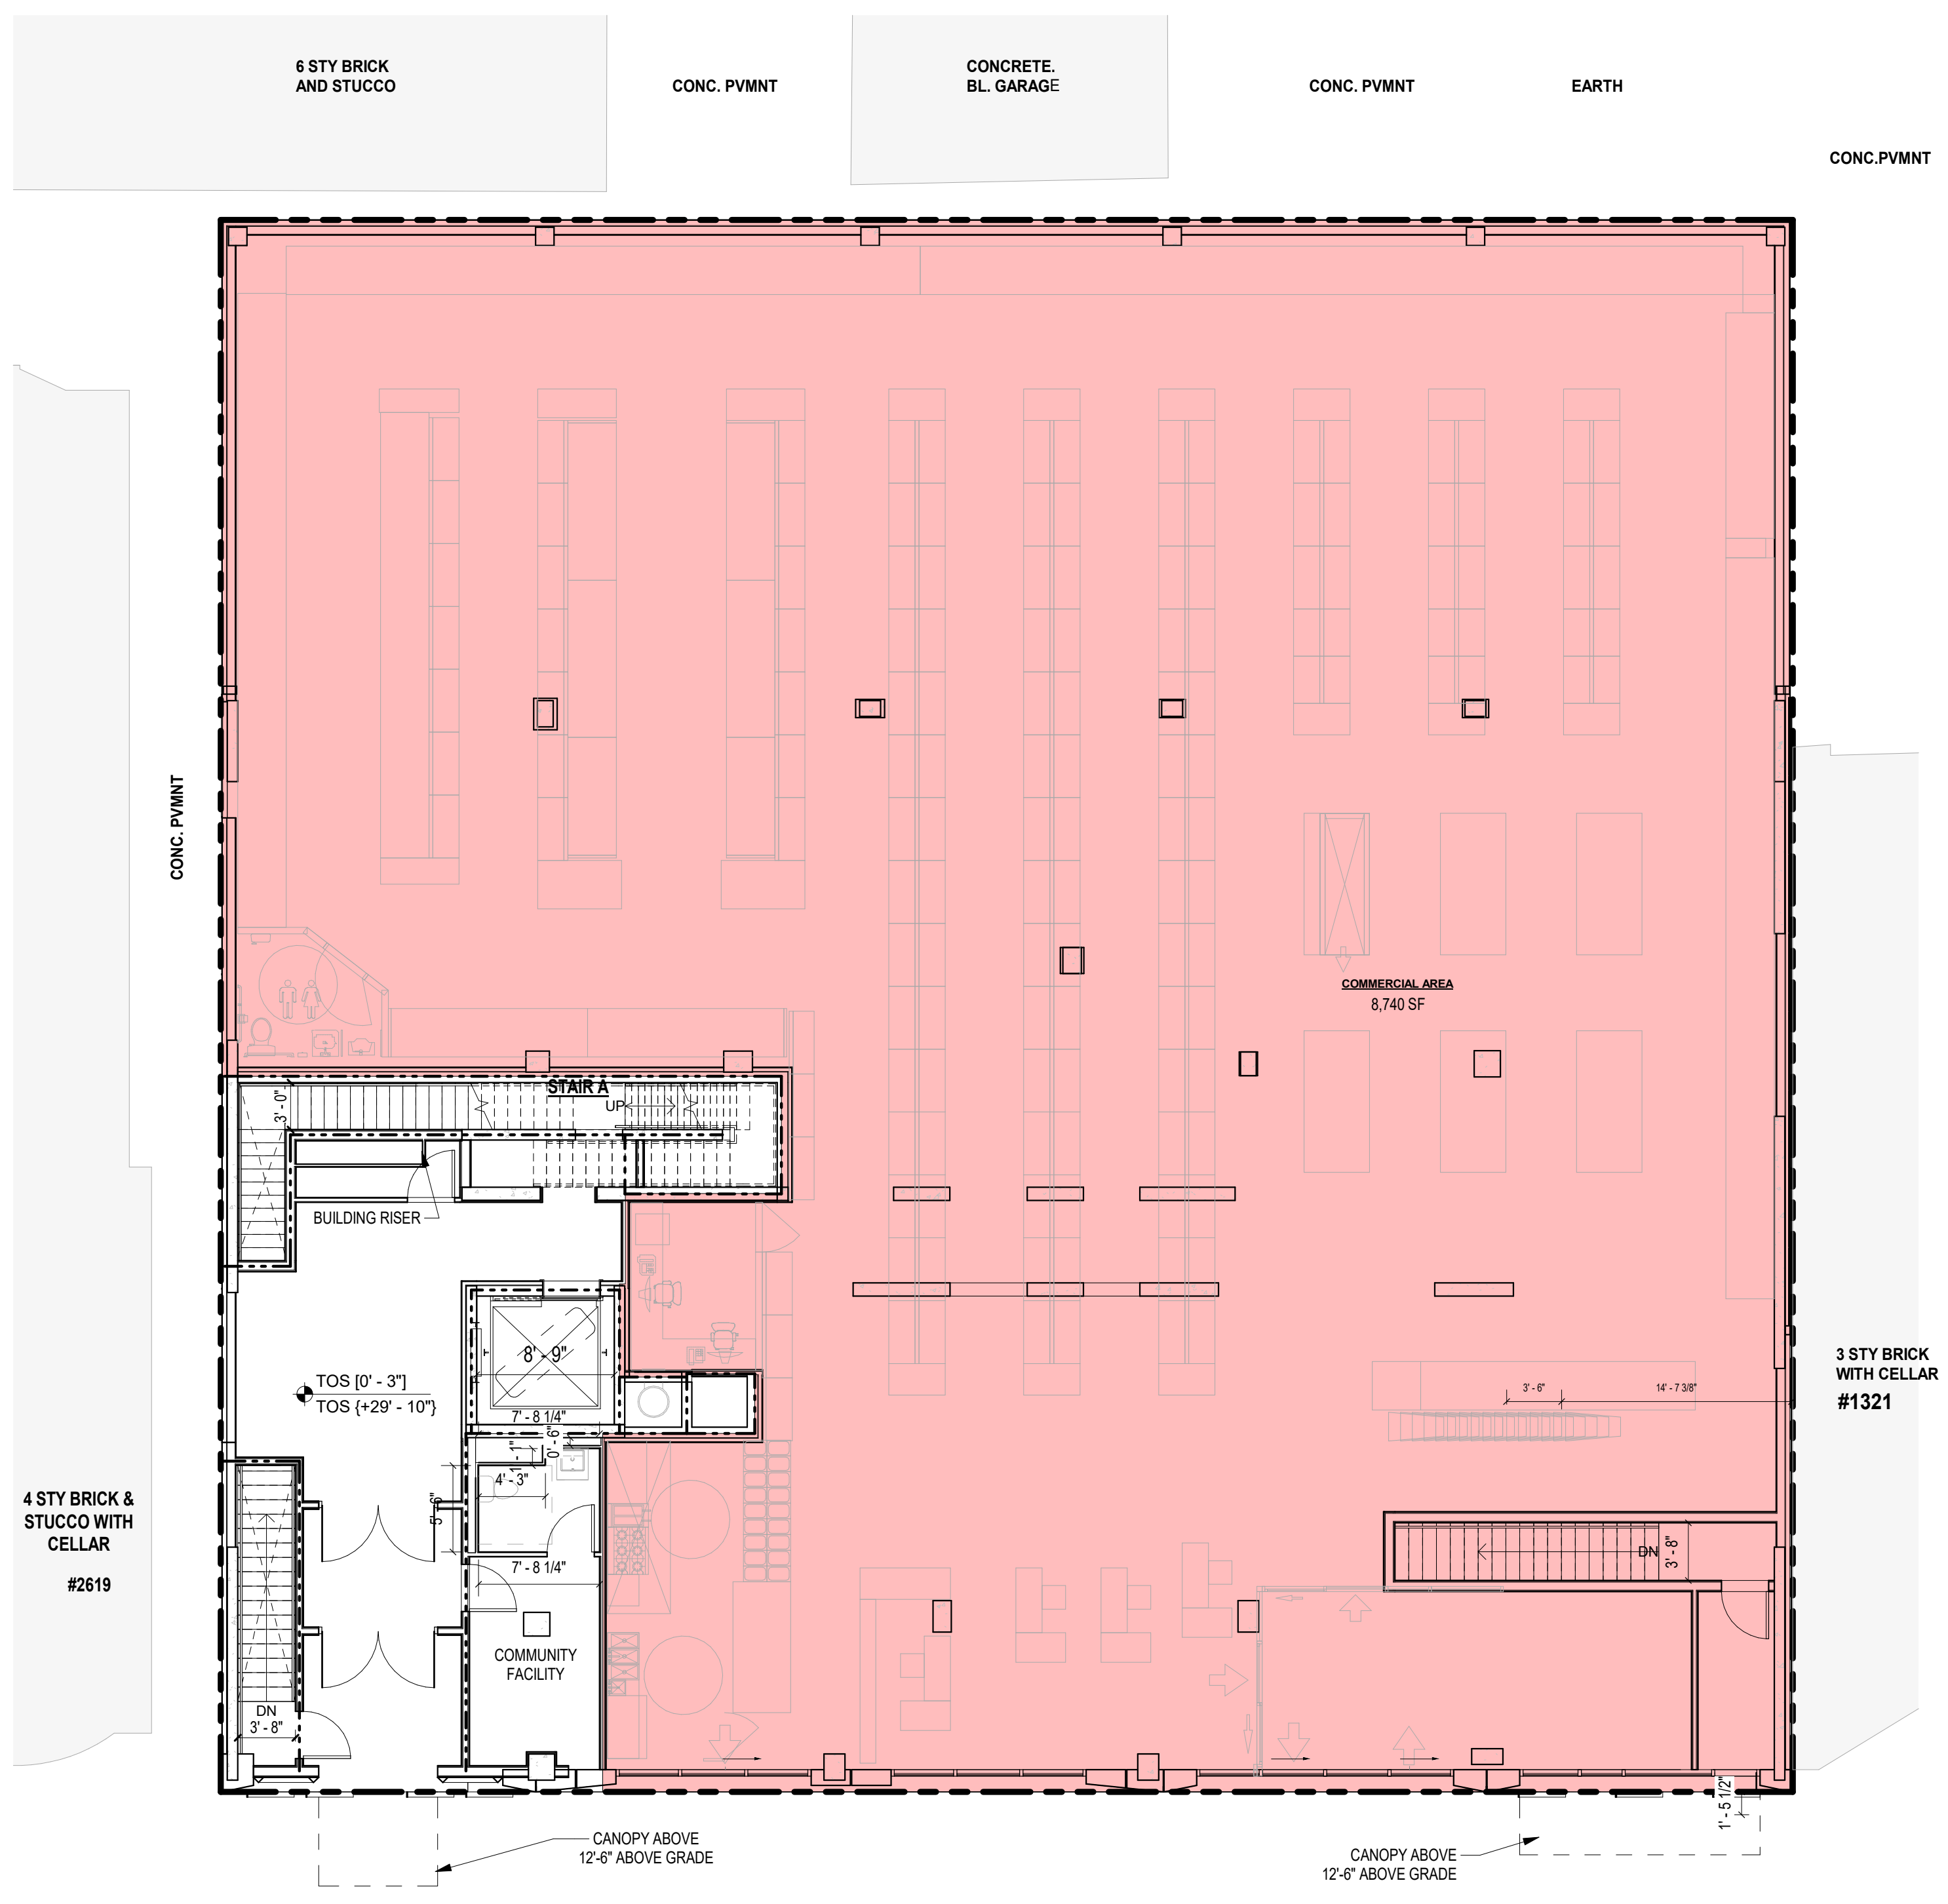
6 STY BRICK AND STUCCO

CONC. PVMNT

CONCRETE. BL. GARAGE

CONC. PVMNT

EARTH

CONC.PVMNT

CONC. PVMNT

COMMERCIAL AREA
8,740 SF

STAIR A
UP

3' - 0"

BUILDING RISER

8' - 9"

TOS [0' - 3"]
TOS {+29' - 10"}

7' - 8 1/4"

0' - 6"

4' - 3"

5' - 6"

7' - 8 1/4"

COMMUNITY FACILITY

DN
3' - 8"

3' - 6"

14' - 7 3/8"

DN

3' - 8"

3 STY BRICK WITH CELLAR
#1321

4 STY BRICK & STUCCO WITH CELLAR

#2619

1' - 5 1/2"

CANOPY ABOVE
12'-6" ABOVE GRADE

CANOPY ABOVE
12'-6" ABOVE GRADE